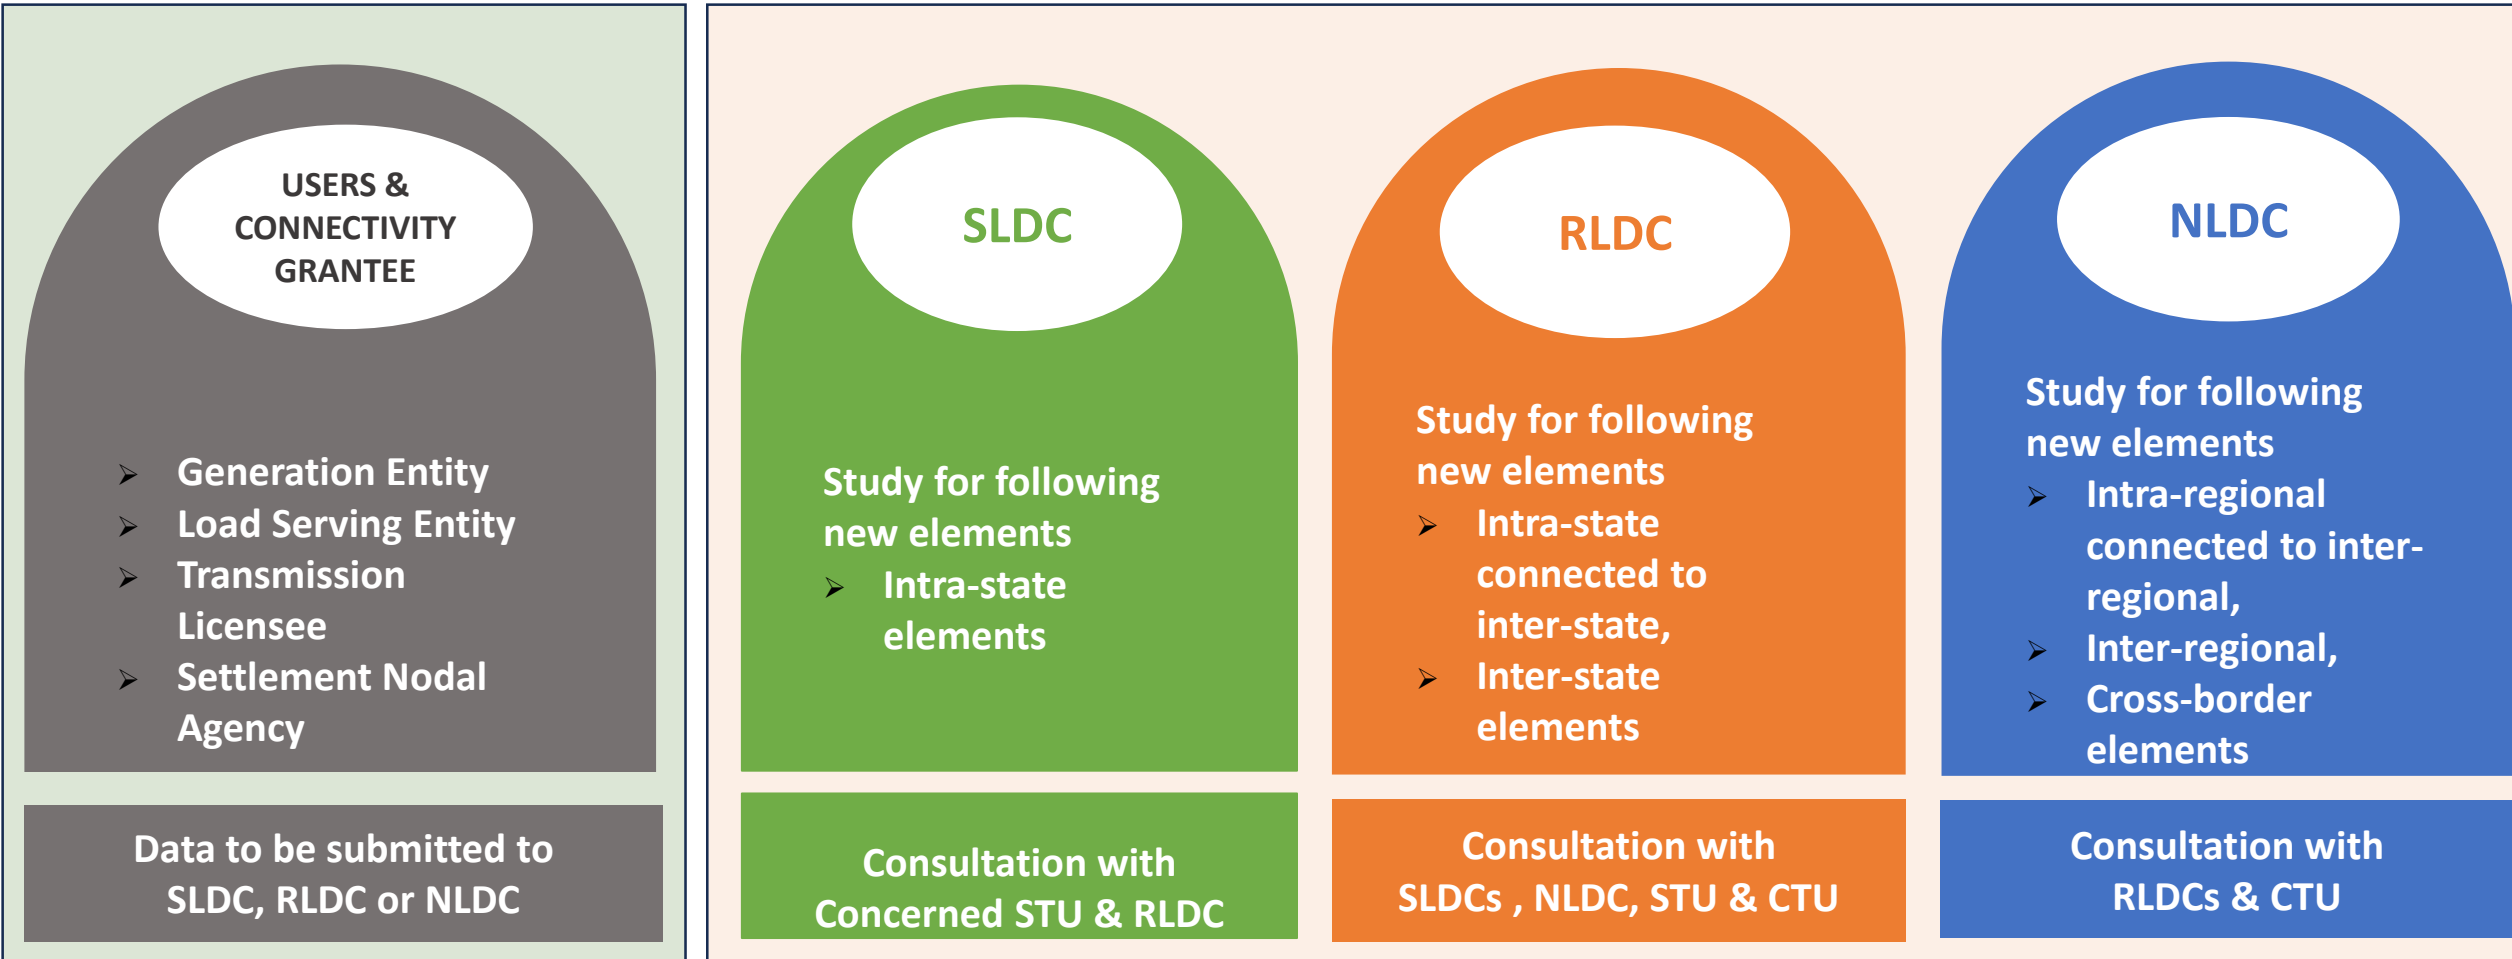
USERS & CONNECTIVITY GRANTEE

➢ Generation Entity
➢ Load Serving Entity
➢ Transmission Licensee
➢ Settlement Nodal Agency

Data to be submitted to SLDC, RLDC or NLDC

SLDC

Study for following new elements
➢ Intra-state elements

Consultation with Concerned STU & RLDC

RLDC

Study for following new elements
➢ Intra-state connected to inter-state,
➢ Inter-state elements

Consultation with SLDCs , NLDC, STU & CTU

NLDC

Study for following new elements
➢ Intra-regional connected to inter-regional,
➢ Inter-regional,
➢ Cross-border elements

Consultation with RLDCs & CTU